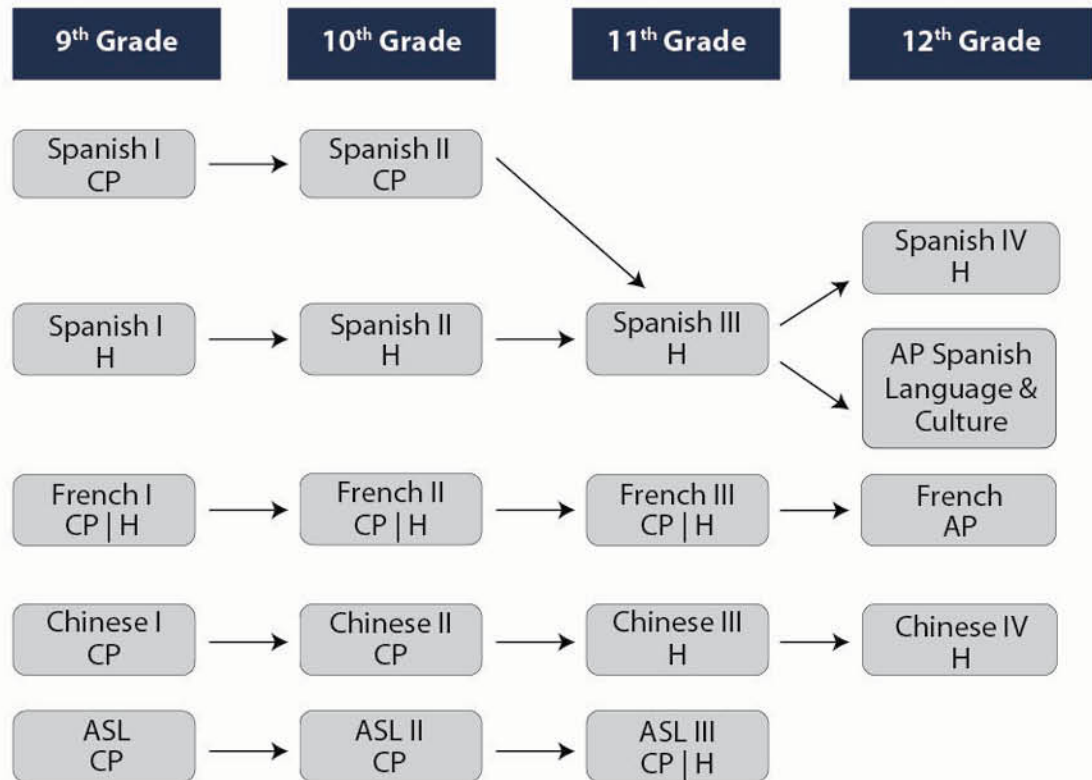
$9^{th}$ Grade

$10^{th}$ Grade

$11^{th}$ Grade

$12^{th}$ Grade

Spanish I CP

Spanish II CP

Spanish IV H

Spanish I H

Spanish II H

Spanish III H

AP Spanish Language & Culture

French I CP | H

French II CP | H

French III CP | H

French AP

Chinese I CP

Chinese II CP

Chinese III H

Chinese IV H

ASL CP

ASL II CP

ASL III CP | H